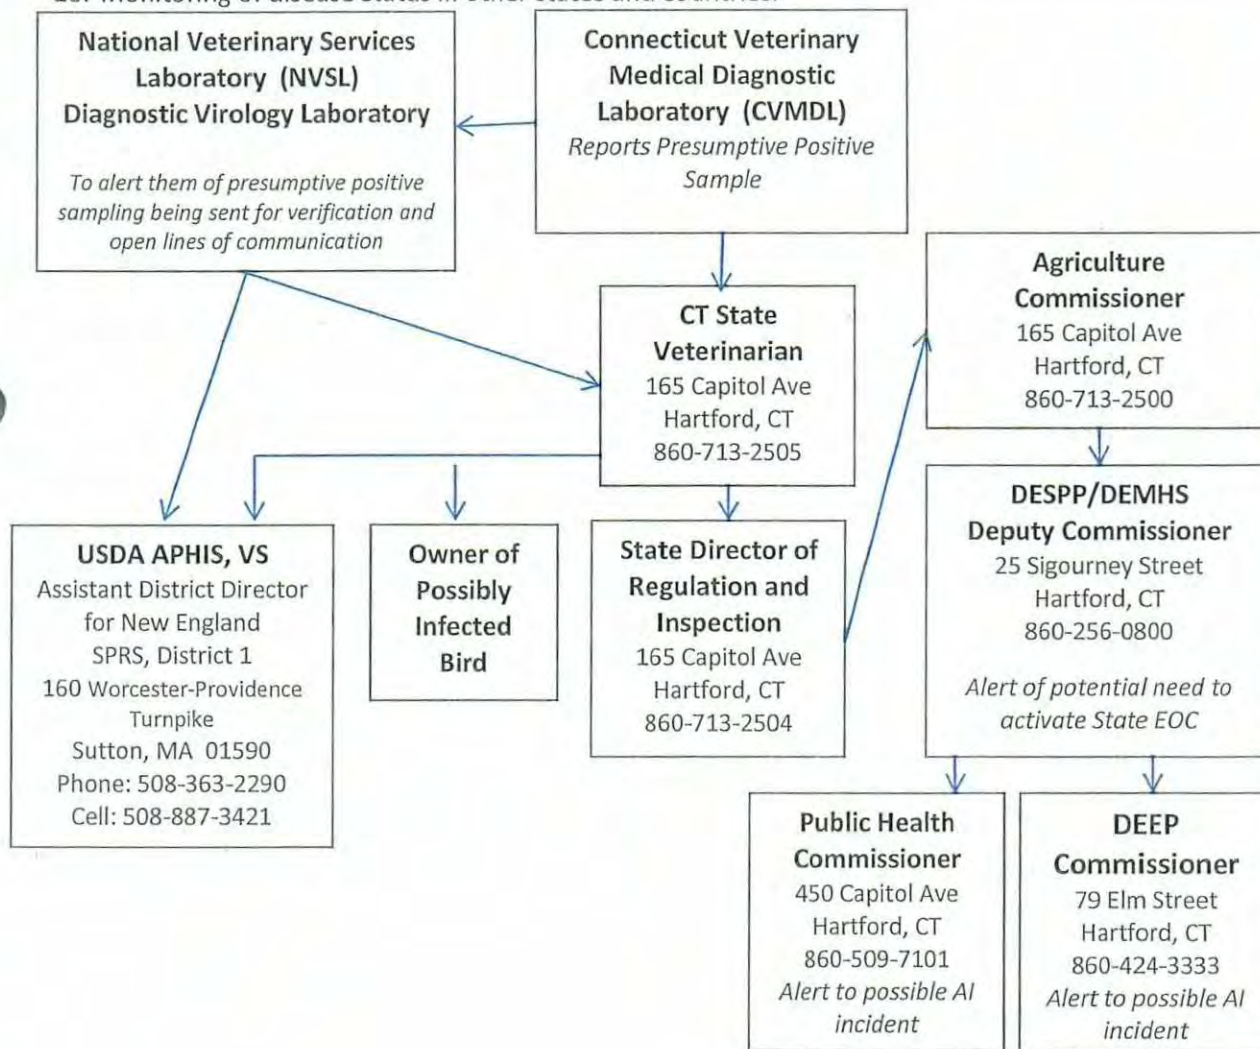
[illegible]

National Veterinary Services Laboratory (NVSL) Diagnostic Virology Laboratory

*To alert them of presumptive positive sampling being sent for verification and open lines of communication*

Connecticut Veterinary Medical Diagnostic Laboratory (CVMDL)

*Reports Presumptive Positive Sample*

CT State Veterinarian
165 Capitol Ave
Hartford, CT
860-713-2505

Agriculture Commissioner
165 Capitol Ave
Hartford, CT
860-713-2500

USDA APHIS, VS
Assistant District Director for New England
SPRS, District 1
160 Worcester-Providence Turnpike
Sutton, MA 01590
Phone: 508-363-2290
Cell: 508-887-3421

Owner of Possibly Infected Bird

State Director of Regulation and Inspection
165 Capitol Ave
Hartford, CT
860-713-2504

DESPP/DEMHS Deputy Commissioner
25 Sigourney Street
Hartford, CT
860-256-0800

*Alert of potential need to activate State EOC*

Public Health Commissioner
450 Capitol Ave
Hartford, CT
860-509-7101
*Alert to possible AI incident*

DEEP Commissioner
79 Elm Street
Hartford, CT
860-424-3333
*Alert to possible AI incident*